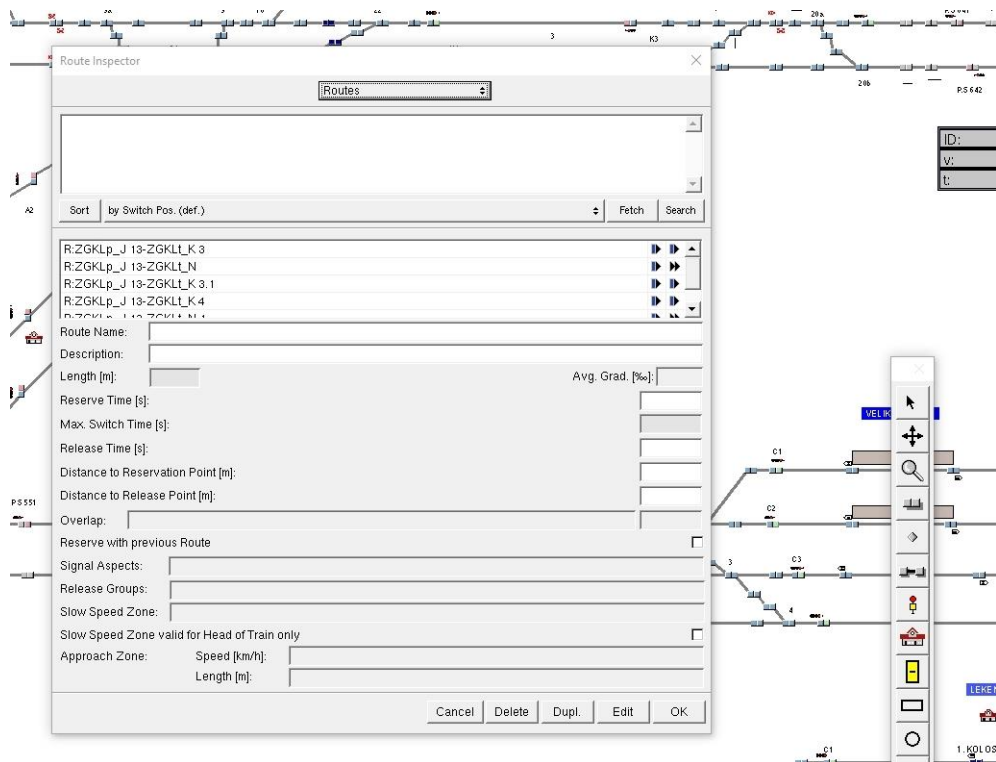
Route Inspector

Routes

Sort | by Switch Pos. (def.) | Fetch | Search

R:ZGKLp_J 13-ZGKLt_K 3
R:ZGKLp_J 13-ZGKLt_N
R:ZGKLp_J 13-ZGKLt_K 3.1
R:ZGKLp_J 13-ZGKLt_K 4

Route Name:
Description:
Length [m]:
Avg. Grad. [‰]:
Reserve Time [s]:
Max. Switch Time [s]:
Release Time [s]:
Distance to Reservation Point [m]:
Distance to Release Point [m]:
Overlap:
Reserve with previous Route
Signal Aspects:
Release Groups:
Slow Speed Zone:
Slow Speed Zone valid for Head of Train only
Approach Zone: Speed [km/h]:
Length [m]:

Cancel | Delete | Dupl. | Edit | OK

ID:
v:
t:

3
K3
20a
20b
PS 642
A2
PS 551
C1
C2
C3
3
4
C1
VELIK
LEKE
1. KOLOS